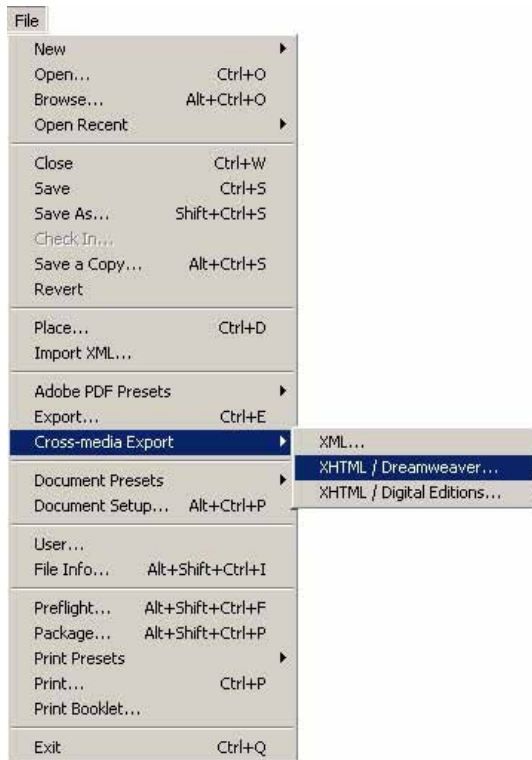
File

New
Open... Ctrl+O
Browse... Alt+Ctrl+O
Open Recent

Close Ctrl+W
Save Ctrl+S
Save As... Shift+Ctrl+S
Check In...
Save a Copy... Alt+Ctrl+S
Revert

Place... Ctrl+D
Import XML...

Adobe PDF Presets
Export... Ctrl+E
Cross-media Export

Document Presets
Document Setup... Alt+Ctrl+P

User...
File Info... Alt+Shift+Ctrl+I

Preflight... Alt+Shift+Ctrl+F
Package... Alt+Shift+Ctrl+P
Print Presets
Print... Ctrl+P
Print Booklet...

Exit Ctrl+Q

XML...
XHTML / Dreamweaver...
XHTML / Digital Editions...